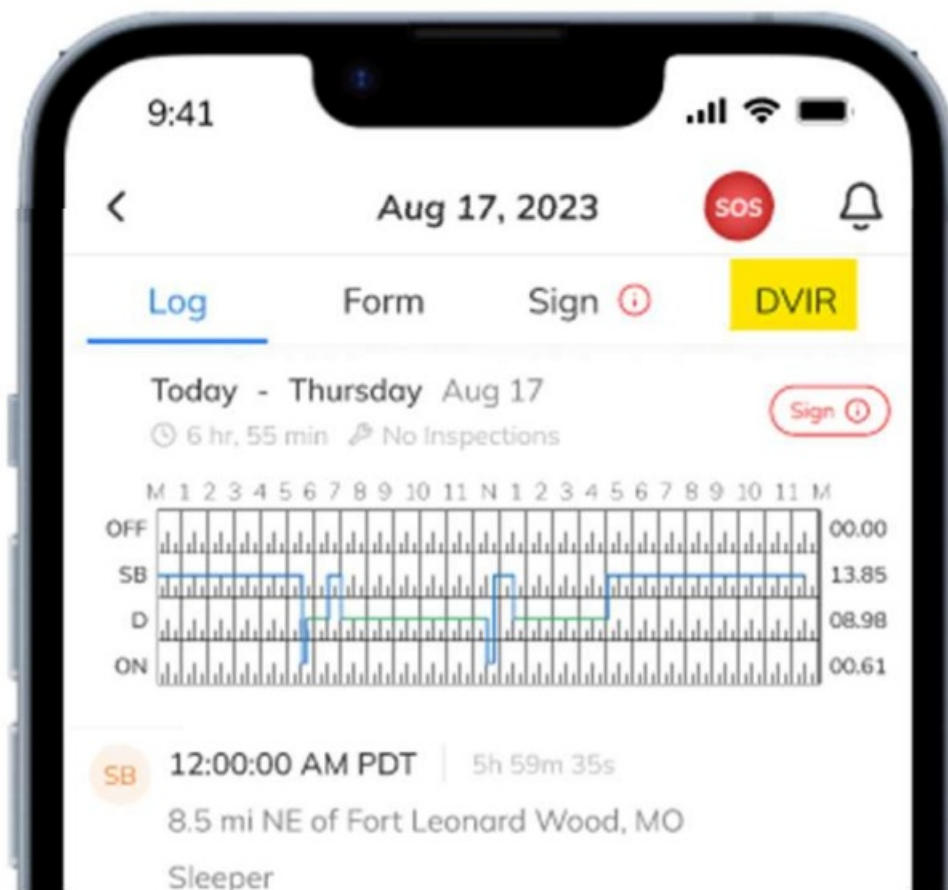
9:41

<

Aug 17, 2023

SOS

Log

Form

Sign

DVIR

Today - Thursday Aug 17

6 hr, 55 min No Inspections

Sign

M 1 2 3 4 5 6 7 8 9 10 11 N 1 2 3 4 5 6 7 8 9 10 11 M

| | |
|---|---|
| OFF | 00.00 |
| SB | 13.85 |
| D | 08.98 |
| ON | 00.61 |

SB 12:00:00 AM PDT 5h 59m 35s

8.5 mi NE of Fort Leonard Wood, MO

Sleeper